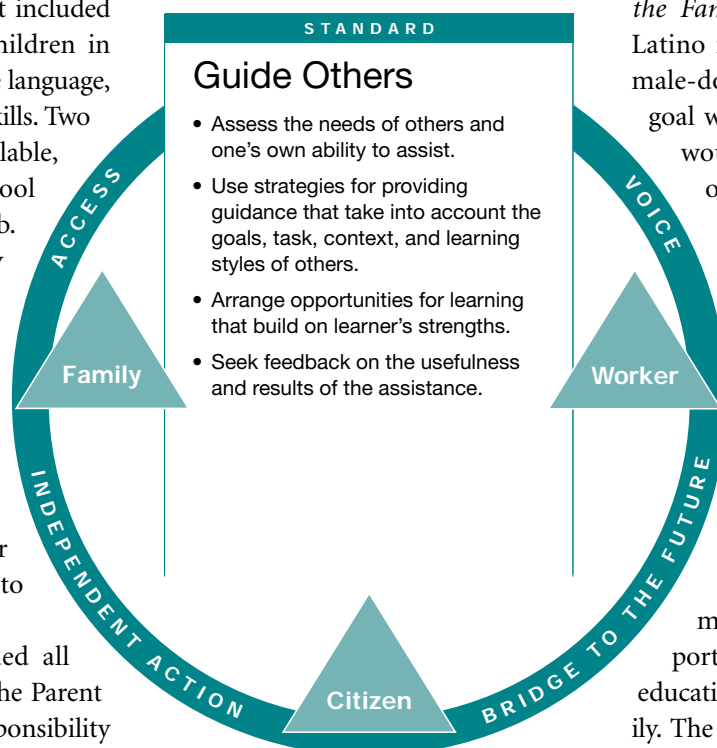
t included
hildren in
language,
kills. Two
lable,
ool
b.
y

r
to

ed all
he Parent
ponsibility

STANDARD

Guide Others

• Assess the needs of others and one's own ability to assist.
• Use strategies for providing guidance that take into account the goals, task, context, and learning styles of others.
• Arrange opportunities for learning that build on learner's strengths.
• Seek feedback on the usefulness and results of the assistance.

ACCESS

VOICE

Family

Worker

INDEPENDENT ACTION

BRIDGE TO THE FUTURE

Citizen

the Far
Latino
male-do
goal w
wo
o

m
port
educati
ily. The